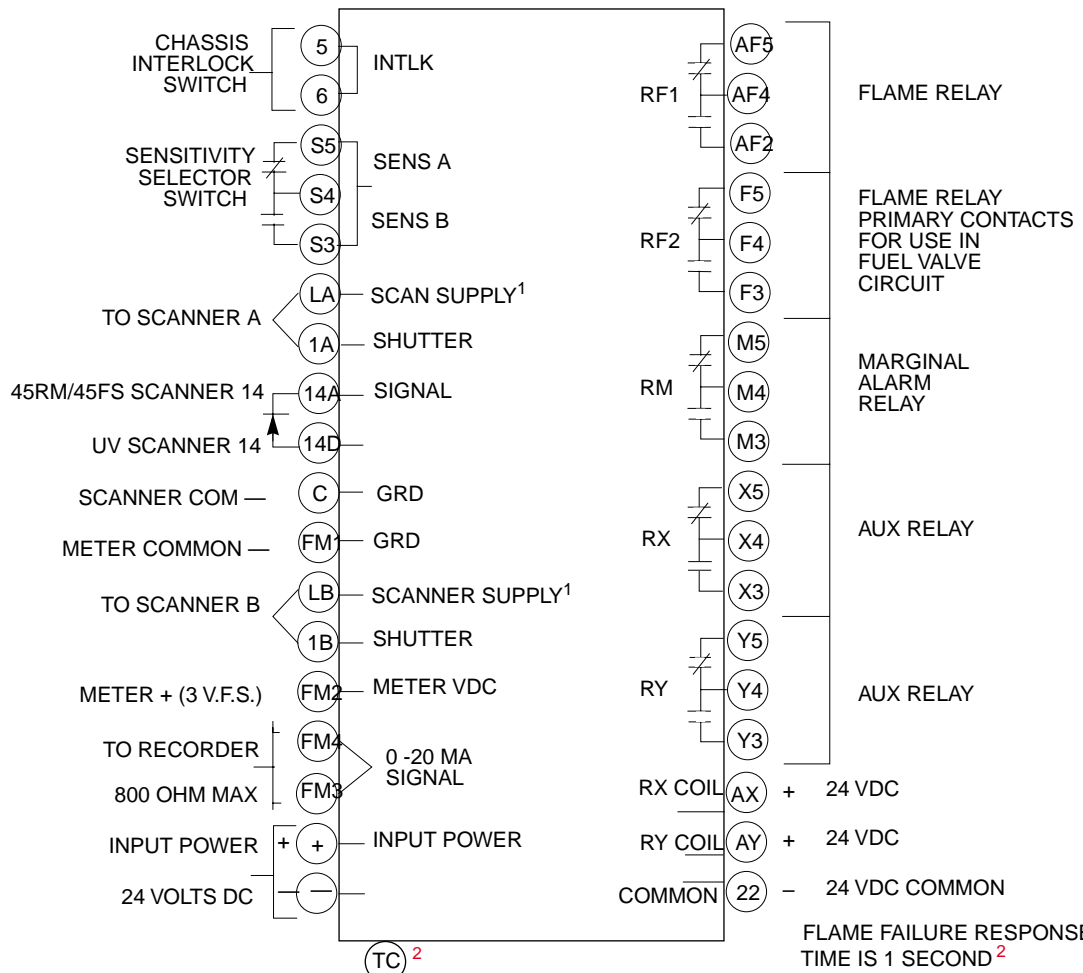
CHASSIS INTERLOCK SWITCH
5
6
INTLK
SENSITIVITY SELECTOR SWITCH
S5
S4
S3
SENS A
SENS B
TO SCANNER A
LA
1A
SCAN SUPPLY$^1$
SHUTTER
45RM/45FS SCANNER 14
14A
SIGNAL
UV SCANNER 14
14D
SCANNER COM —
C
GRD
METER COMMON —
FM1
GRD
TO SCANNER B
LB
1B
SCANNER SUPPLY$^1$
SHUTTER
METER + (3 V.F.S.)
FM2
METER VDC
TO RECORDER
FM4
800 OHM MAX
FM3
0 -20 MA SIGNAL
INPUT POWER
+
+
INPUT POWER
24 VOLTS DC
—
TC $^2$

AF5
RF1
AF4
AF2
FLAME RELAY
F5
RF2
F4
F3
FLAME RELAY PRIMARY CONTACTS FOR USE IN FUEL VALVE CIRCUIT
M5
RM
M4
M3
MARGINAL ALARM RELAY
X5
RX
X4
X3
AUX RELAY
Y5
RY
Y4
Y3
AUX RELAY
RX COIL
AX
+
24 VDC
RY COIL
AY
+
24 VDC
COMMON
22
–
24 VDC COMMON
FLAME FAILURE RESPONSE TIME IS 1 SECOND $^2$